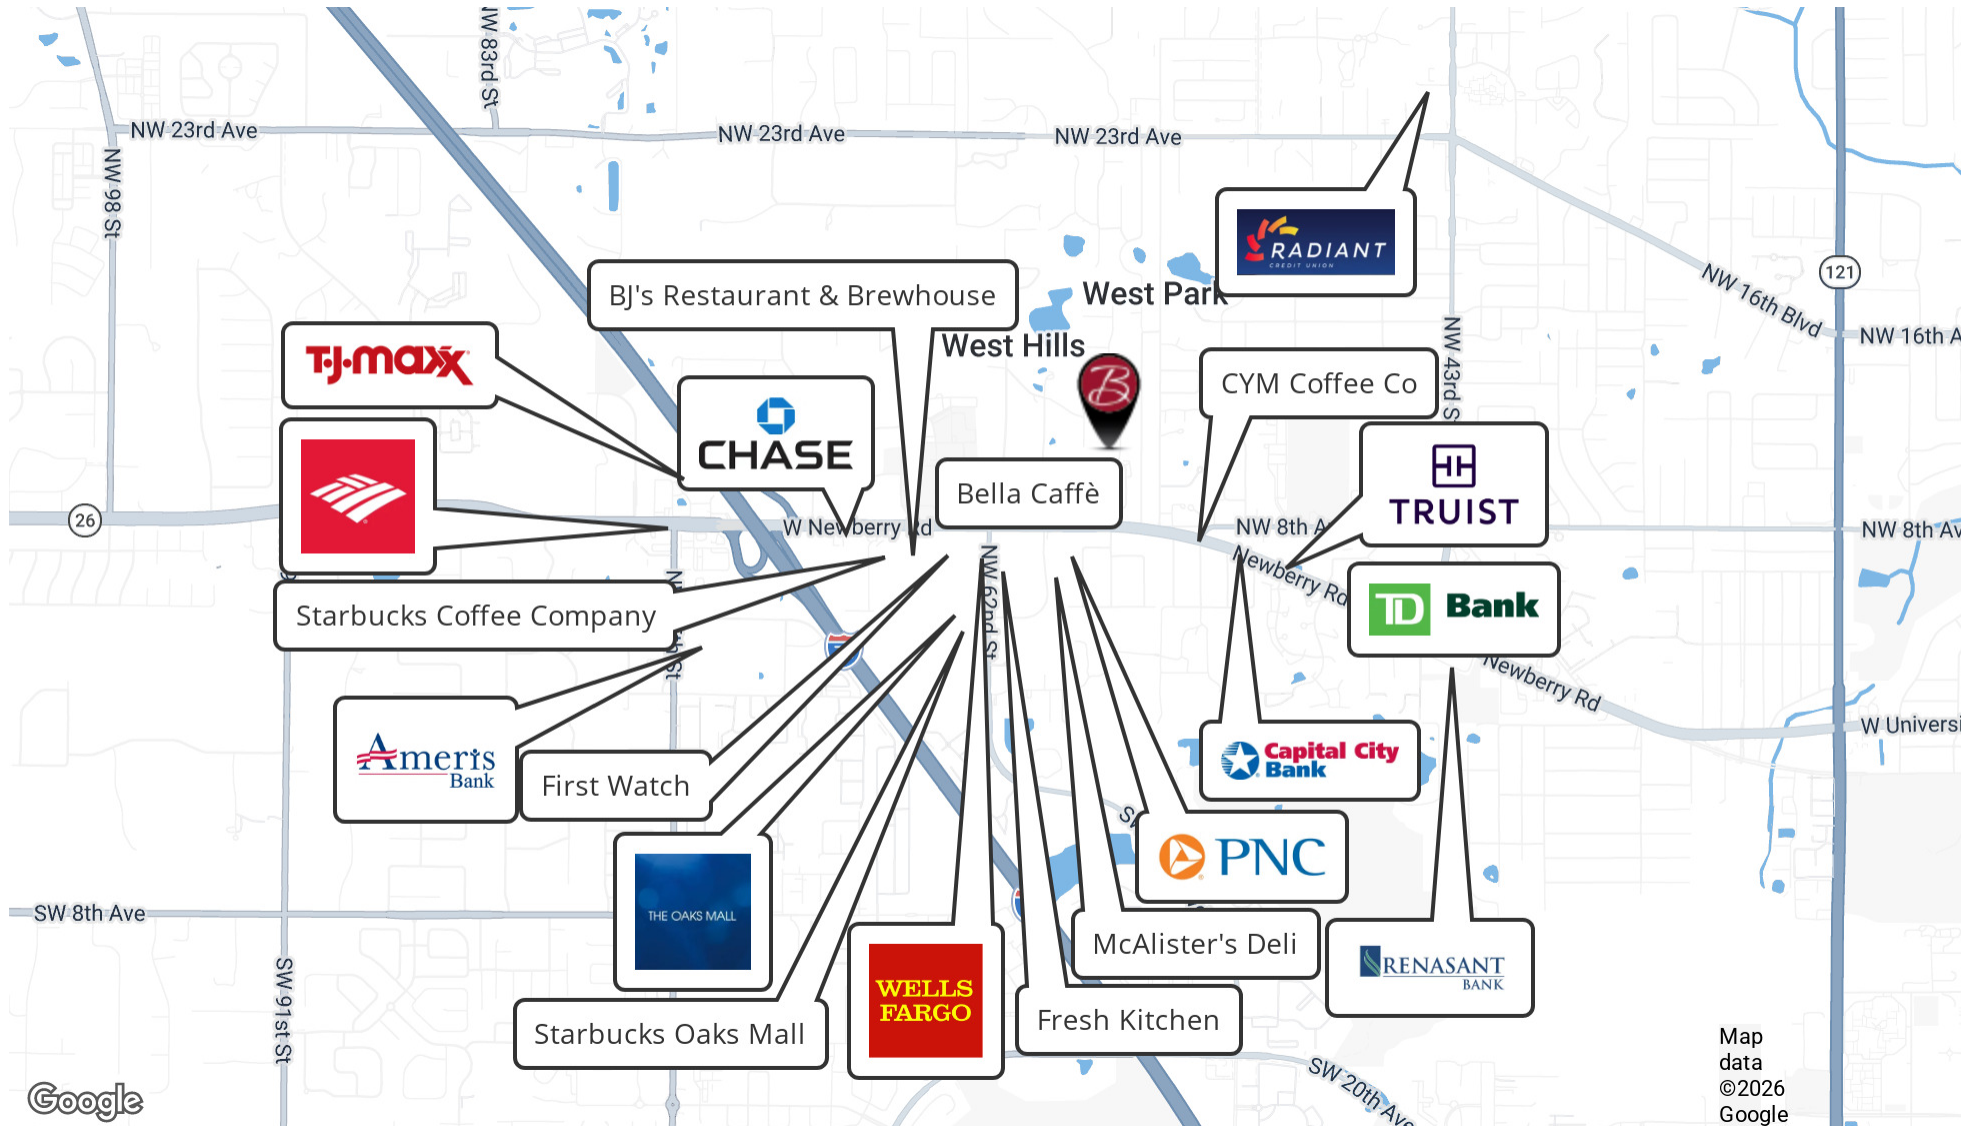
NW 23rd Ave
NW 23rd Ave
NW 23rd Ave
NW 83rd St
NW 98 St
RADIANT
CREDIT UNION
West Park
NW 16th Blvd
121
NW 16th A
BJ's Restaurant & Brewhouse
West Hills
T.J.maxx
CHASE
CYM Coffee Co
NW 43rd S
TRUIST
Bella Caffè
26
W Newberry Rd
NW 8th A
NW 8th Av
Newberry Rd
TD Bank
Starbucks Coffee Company
NW 62nd St
Newberry Rd
W Universi
Ameris Bank
First Watch
Capital City Bank
PNC
THE OAKS MALL
SW 8th Ave
McAlister's Deli
RENASANT BANK
SW 91st St
WELLS FARGO
Fresh Kitchen
Starbucks Oaks Mall
SW 20th Ave
Map data ©2026 Google
Google